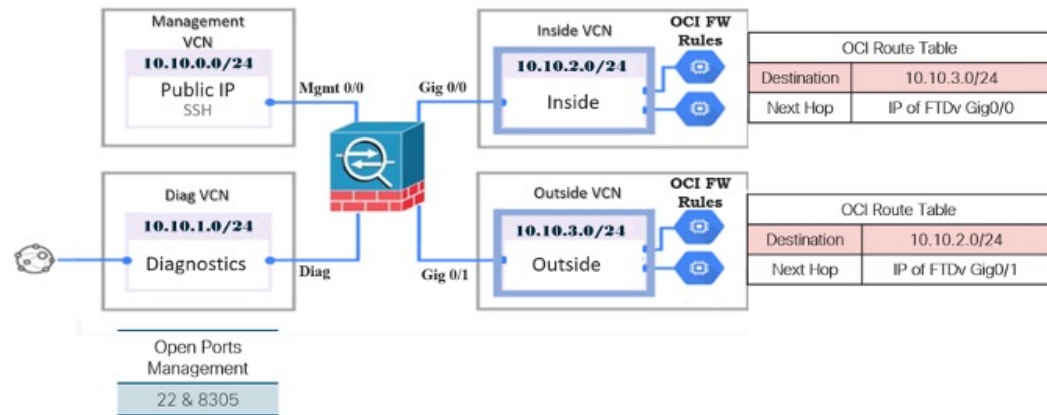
Management VCN

10.10.0.0/24

Public IP

SSH

Mgmt 0/0

Diag VCN

10.10.1.0/24

Diagnostics

Diag

Gig 0/0

Gig 0/1

Inside VCN

10.10.2.0/24

Inside

OCI FW Rules

Outside VCN

10.10.3.0/24

Outside

OCI FW Rules

| OCI Route Table | |
|---|---|
| Destination | 10.10.3.0/24 |
| Next Hop | IP of FTDv Gig0/0 |

| OCI Route Table | |
|---|---|
| Destination | 10.10.2.0/24 |
| Next Hop | IP of FTDv Gig0/1 |

| Open Ports Management |
|---|
| 22 & 8305 |